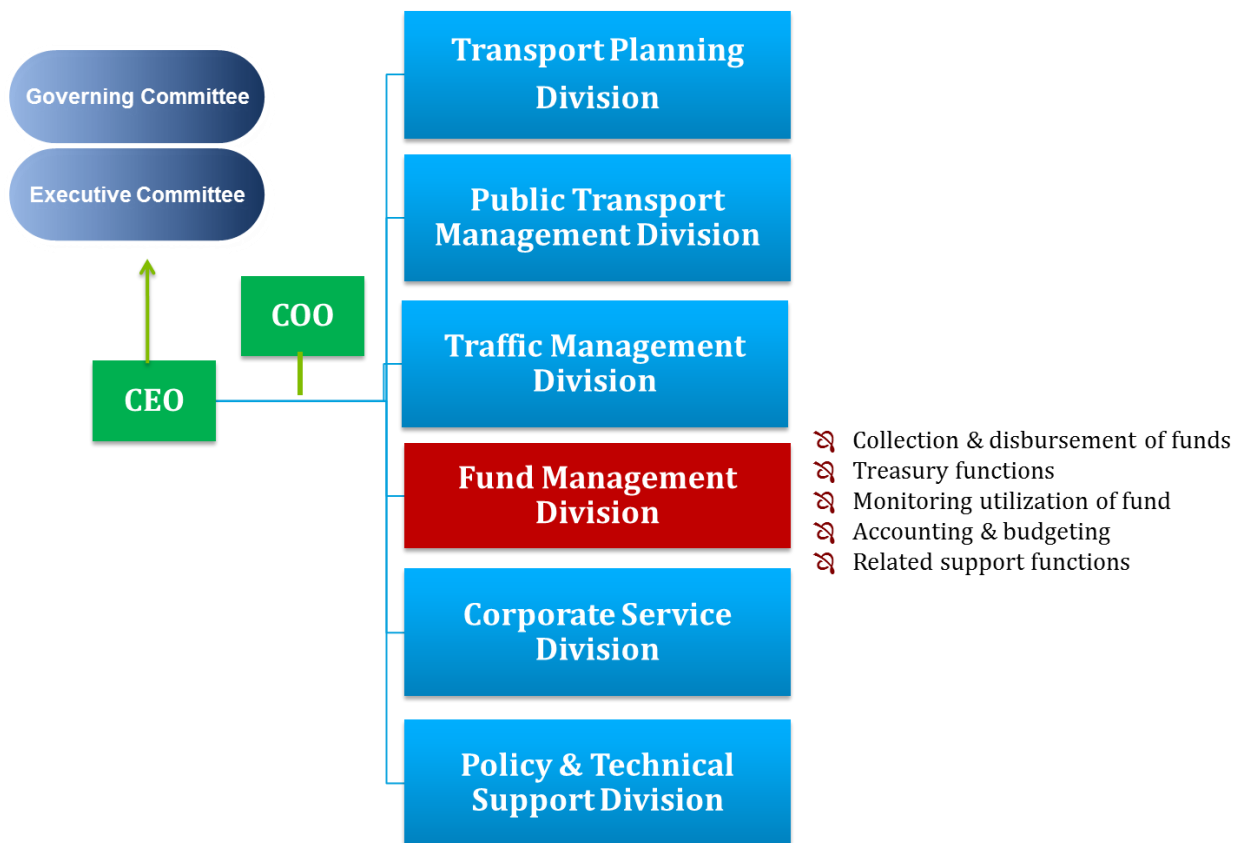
Governing Committee

Executive Committee

COO

CEO

Transport Planning Division

Public Transport Management Division

Traffic Management Division

Fund Management Division

Collection & disbursement of funds
Treasury functions
Monitoring utilization of fund
Accounting & budgeting
Related support functions

Corporate Service Division

Policy & Technical Support Division